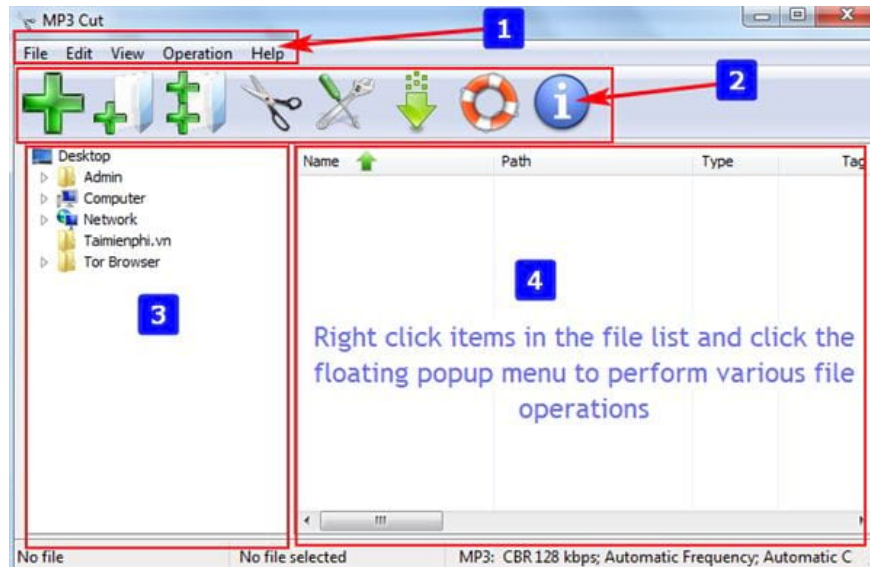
MP3 Cut

File Edit View Operation Help

1

2

Desktop
Admin
Computer
Network
Taimienphi.vn
Tor Browser

3

| Name | Path | Type | Tag |
|---|---|---|---|

4

Right click items in the file list and click the floating popup menu to perform various file operations

No file | No file selected | MP3: CBR 128 kbps; Automatic Frequency; Automatic C